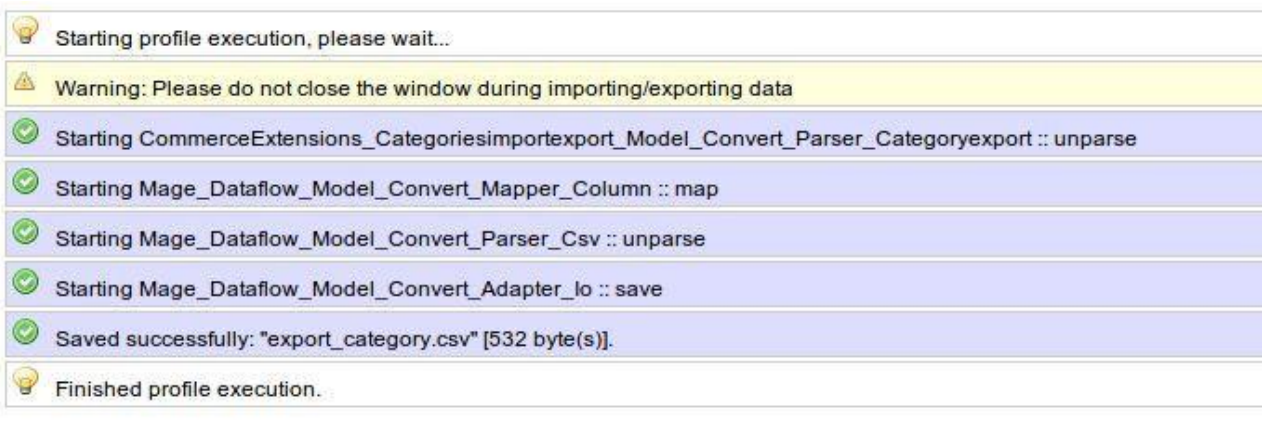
Starting profile execution, please wait...

Warning: Please do not close the window during importing/exporting data

Starting CommerceExtensions_Categoriesimportexport_Model_Convert_Parser_Categoryexport :: unparse

Starting Mage_Dataflow_Model_Convert_Mapper_Column :: map

Starting Mage_Dataflow_Model_Convert_Parser_Csv :: unparse

Starting Mage_Dataflow_Model_Convert_Adapter_Io :: save

Saved successfully: "export_category.csv" [532 byte(s)].

Finished profile execution.